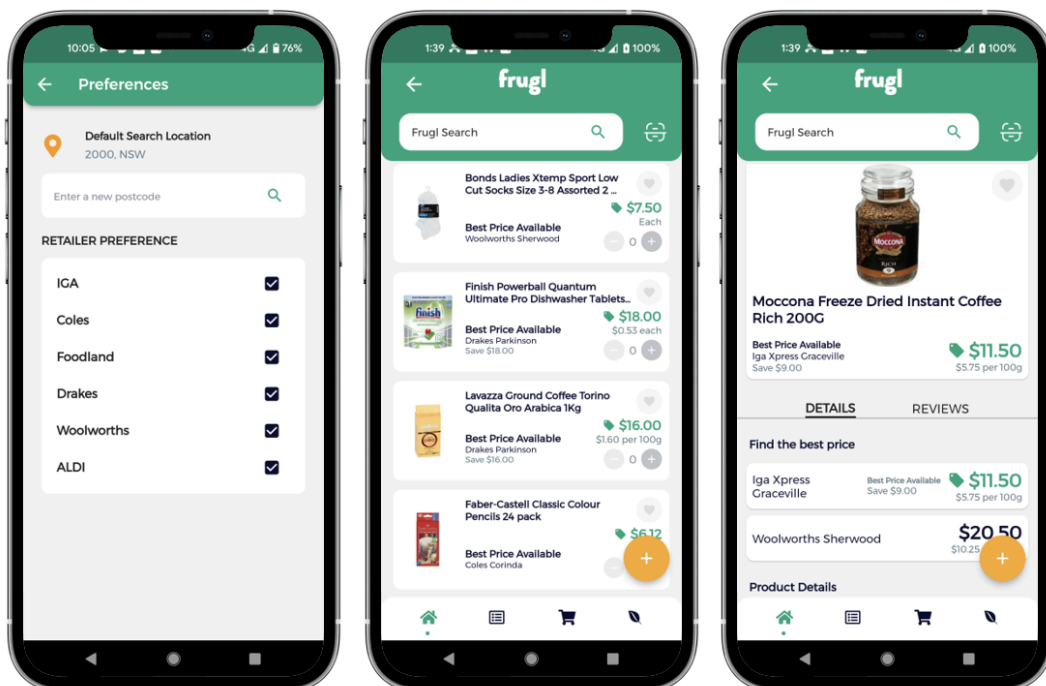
10:05 4G 76%

Preferences

Default Search Location
2000, NSW

Enter a new postcode

RETAILER PREFERENCE

IGA
Coles
Foodland
Drakes
Woolworths
ALDI

1:39 100%

frugl

Frugl Search

Bonds Ladies Xtemp Sport Low Cut Socks Size 3-8 Assorted 2 ...
$7.50
Each
Best Price Available
Woolworths Sherwood
0

Finish Powerball Quantum Ultimate Pro Dishwasher Tablets...
$18.00
$0.53 each
Best Price Available
Drakes Parkinson
Save $18.00
0

Lavazza Ground Coffee Torino Qualita Oro Arabica 1Kg
$16.00
$1.60 per 100g
Best Price Available
Drakes Parkinson
Save $16.00
0

Faber-Castell Classic Colour Pencils 24 pack
$6.12
Best Price Available
Coles Corinda

1:39 100%

frugl

Frugl Search

Moccona Freeze Dried Instant Coffee Rich 200G
Best Price Available
Iga Xpress Graceville
Save $9.00
$11.50
$5.75 per 100g

DETAILS
REVIEWS

Find the best price

Iga Xpress Graceville
Best Price Available
Save $9.00
$11.50
$5.75 per 100g

Woolworths Sherwood
$20.50
$10.25

Product Details